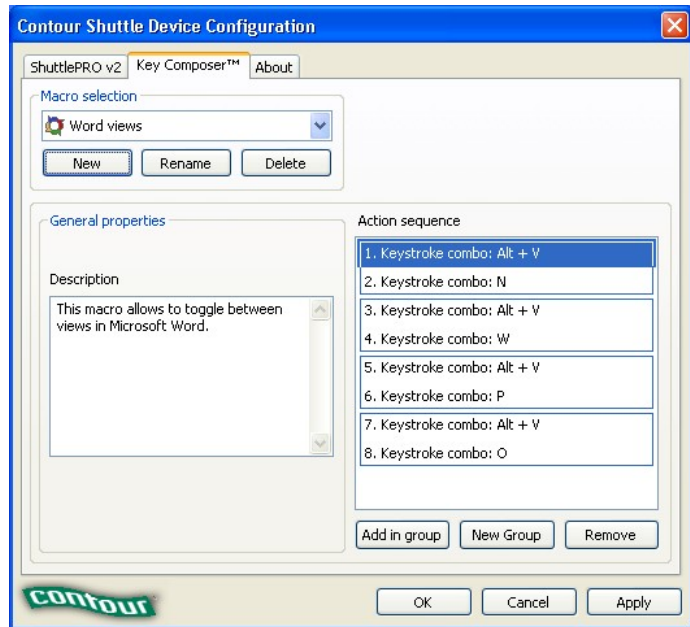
Contour Shuttle Device Configuration

ShuttlePRO v2 | Key Composer™ | About

Macro selection

Word views

New | Rename | Delete

General properties

Description

This macro allows to toggle between views in Microsoft Word.

Action sequence

1. Keystroke combo: Alt + V
2. Keystroke combo: N
3. Keystroke combo: Alt + V
4. Keystroke combo: W
5. Keystroke combo: Alt + V
6. Keystroke combo: P
7. Keystroke combo: Alt + V
8. Keystroke combo: O

Add in group | New Group | Remove

contour

OK | Cancel | Apply